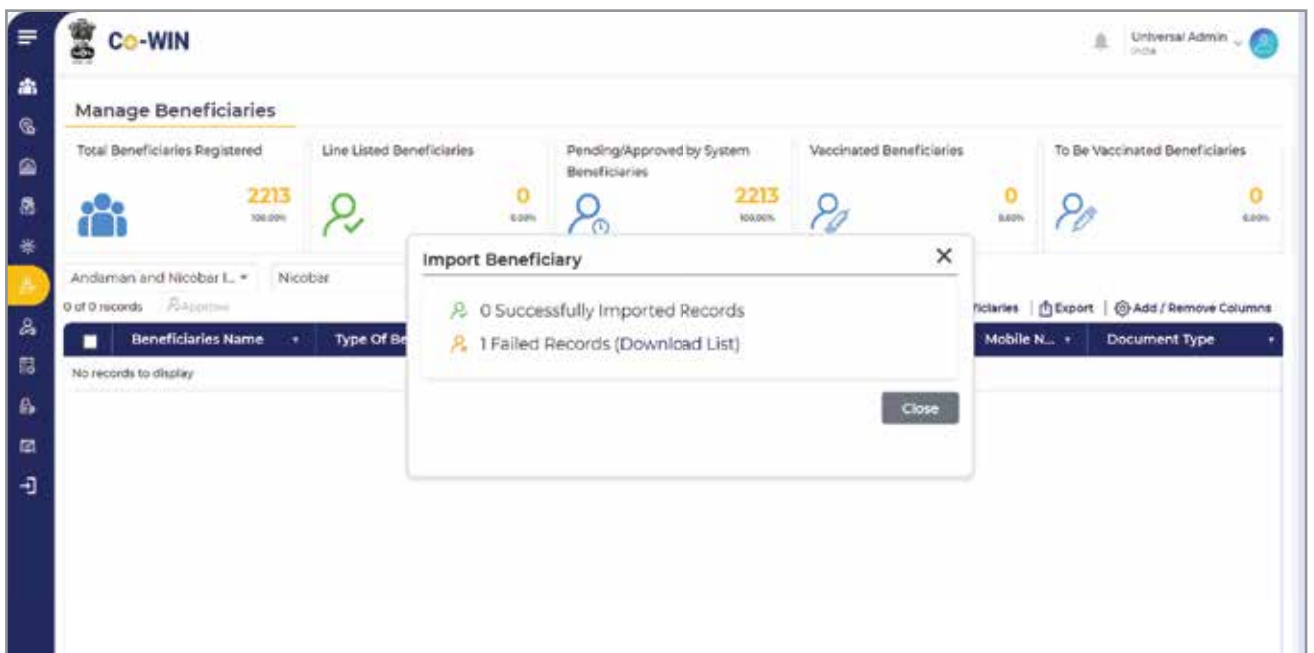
Co-WIN

Universal Admin
India

Manage Beneficiaries

Total Beneficiaries Registered
2213
100.00%

Line Listed Beneficiaries
0
0.00%

Pending/Approved by System Beneficiaries
2213
100.00%

Vaccinated Beneficiaries
0
0.00%

To Be Vaccinated Beneficiaries
0
0.00%

Andaman and Nicobar I... ▾
Nicobar

0 of 0 records
Approve

ficiaries | Export | Add / Remove Columns

| Beneficiaries Name | Type Of Be | Mobile N... | Document Type |
|---|---|---|---|
| No records to display | | | |

Import Beneficiary

0 Successfully Imported Records
1 Failed Records (Download List)

Close